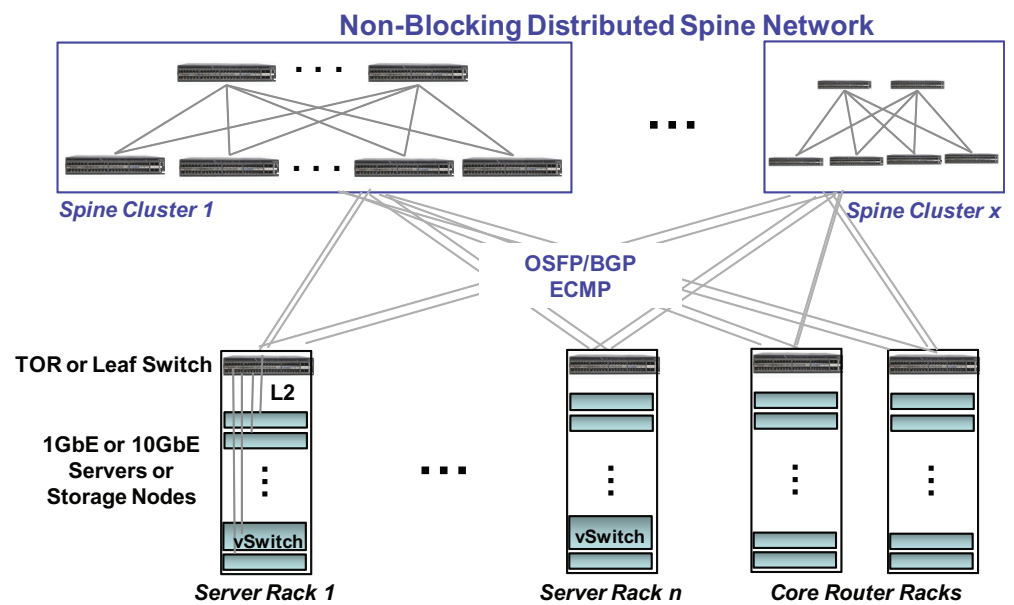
Non-Blocking Distributed Spine Network

. . . . . . . . .

Spine Cluster 1

Spine Cluster x

OSFP/BGP
ECMP

TOR or Leaf Switch

L2

1GbE or 10GbE Servers or Storage Nodes

vSwitch

. . .

vSwitch

Server Rack 1

Server Rack n

Core Router Racks